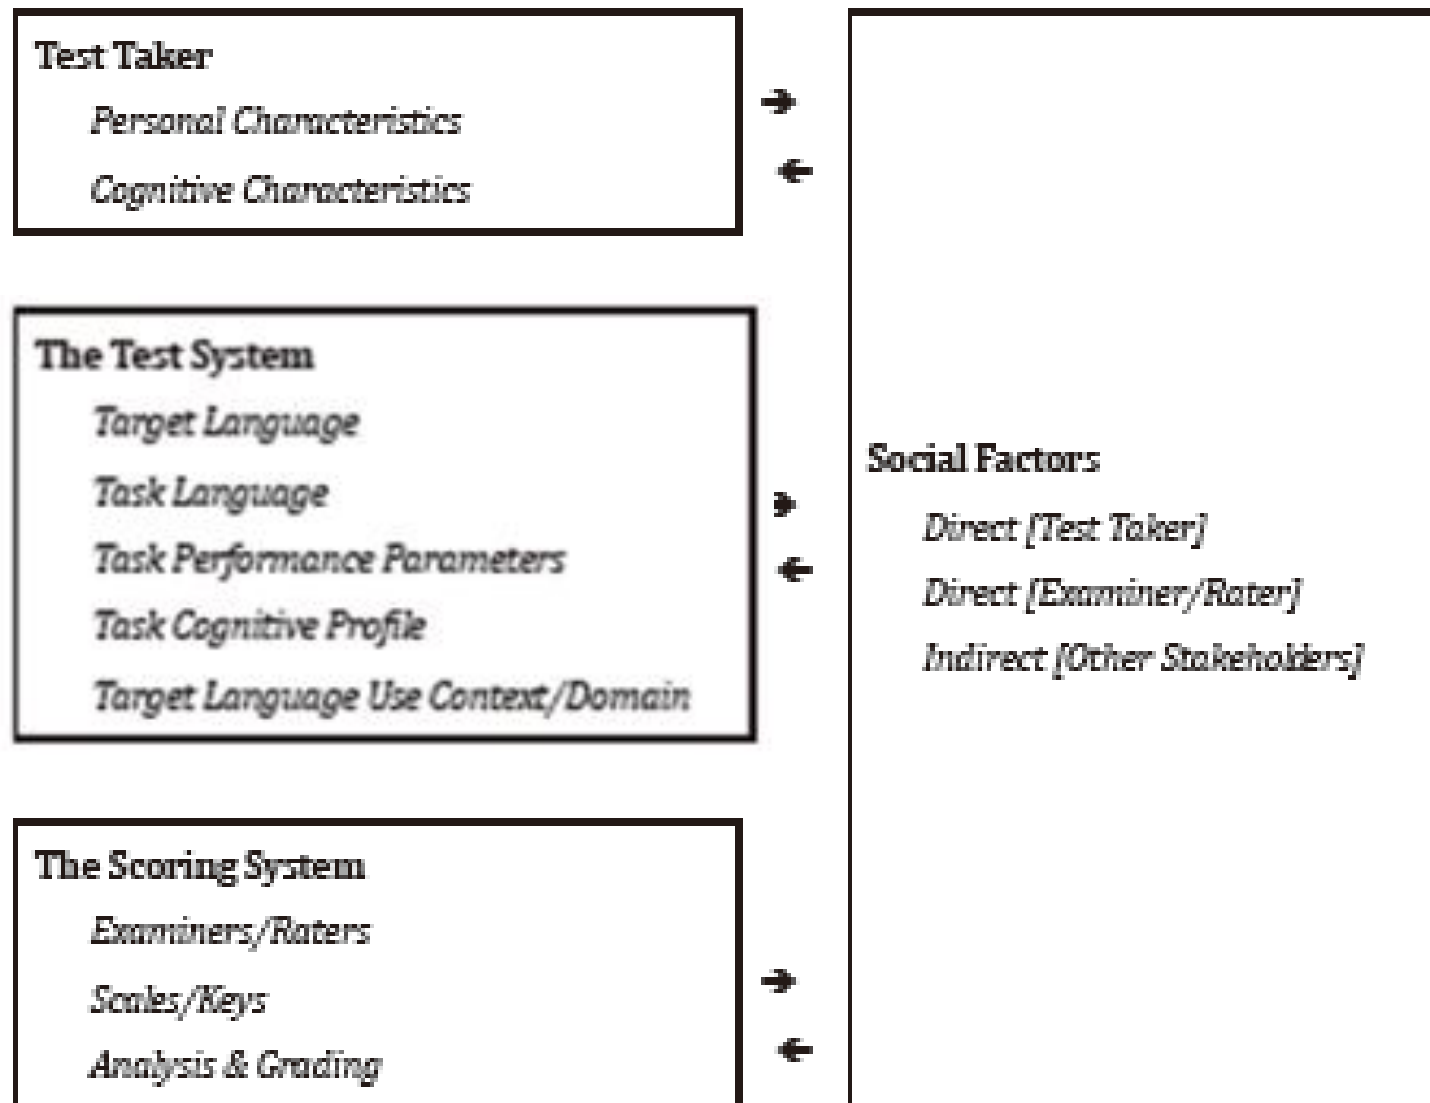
Test Taker

Personal Characteristics

Cognitive Characteristics

The Test System

Target Language

Task Language

Task Performance Parameters

Task Cognitive Profile

Target Language Use Context/Domain

The Scoring System

Examiners/Raters

Scales/Keys

Analysis & Grading

Social Factors

Direct [Test Taker]

Direct [Examiner/Rater]

Indirect [Other Stakeholders]